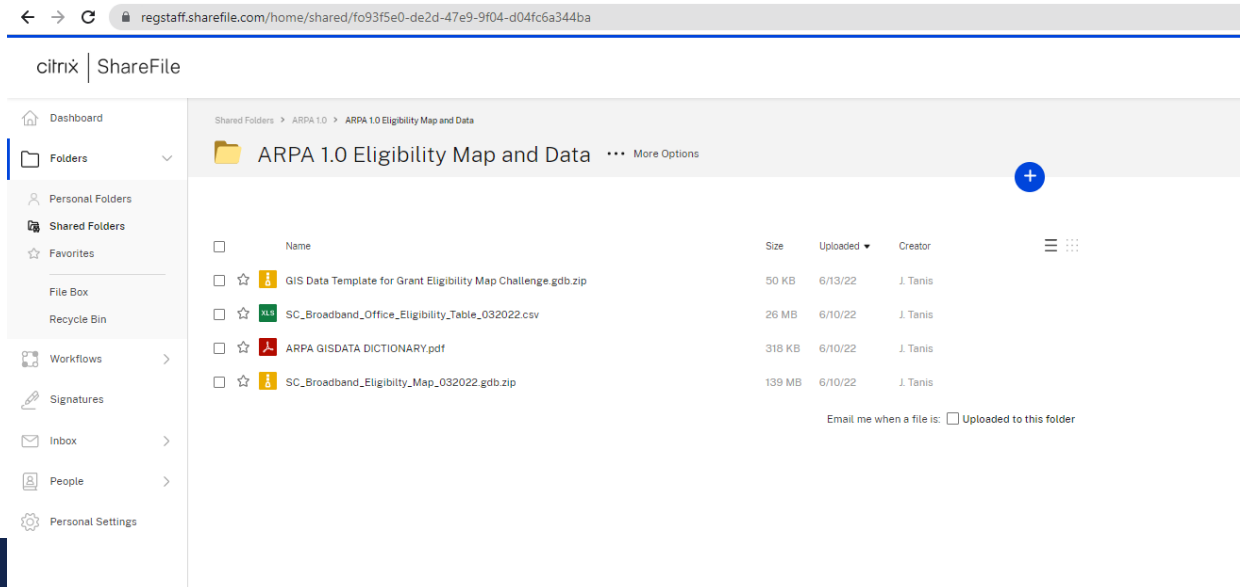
regstaff.sharefile.com/home/shared/fo93f5e0-de2d-47e9-9f04-d04fc6a344ba

citrix | ShareFile

Dashboard
Folders
Personal Folders
Shared Folders
Favorites
File Box
Recycle Bin
Workflows
Signatures
Inbox
People
Personal Settings

Shared Folders > ARPA 1.0 > ARPA 1.0 Eligibility Map and Data

ARPA 1.0 Eligibility Map and Data ··· More Options

| Name | Size | Uploaded | Creator |
|---|---|---|---|
| GIS Data Template for Grant Eligibility Map Challenge.gdb.zip | 50 KB | 6/13/22 | J. Tanis |
| XLS SC_Broadband_Office_Eligibility_Table_032022.csv | 26 MB | 6/10/22 | J. Tanis |
| ARPA GISDATA DICTIONARY.pdf | 318 KB | 6/10/22 | J. Tanis |
| SC_Broadband_Eligibilty_Map_032022.gdb.zip | 139 MB | 6/10/22 | J. Tanis |

Email me when a file is: Uploaded to this folder